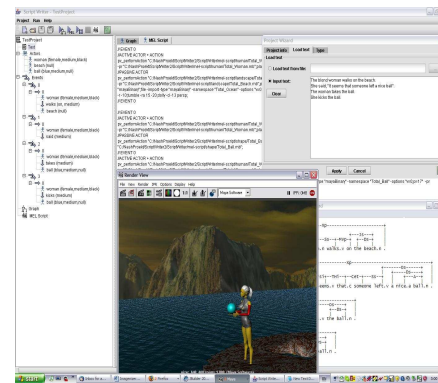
Script Writer - TestProject
Project Run Help
TestProject
Text
Actors
woman (female,medium,black)
beach (null)
ball (blue,medium,null)
Events
0
woman (female,medium,black)
walks (on, medium)
beach (null)
1
woman (female,medium,black)
said (medium)
2
woman (female,medium,black)
takes (medium)
ball (blue,medium,null)
Graph
MEL Script
Graph
MEL Script
//EVENT 0
//ACTIVE ACTOR + ACTION
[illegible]
//PASSIVE ACTOR
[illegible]
//EVENT 1
//ACTIVE ACTOR + ACTION
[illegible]
//EVENT 2
//ACTIVE ACTOR + ACTION
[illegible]
//PASSIVE ACTOR
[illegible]
Project Wizard
Project Info
Load text
Type
Load text
Load text from file:
Input text:
The blond woman walks on the beach. She said, "It seems that someone left a nice ball". The woman takes the ball. She kicks the ball.
Clear
Apply
Cancel
Render View
File View Render IPR Options Display Help
Maya Software
IPR: (null)
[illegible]
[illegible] walks on the beach.e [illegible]
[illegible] that someone left a nice.a ball.e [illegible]
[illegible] the ball.n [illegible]
start